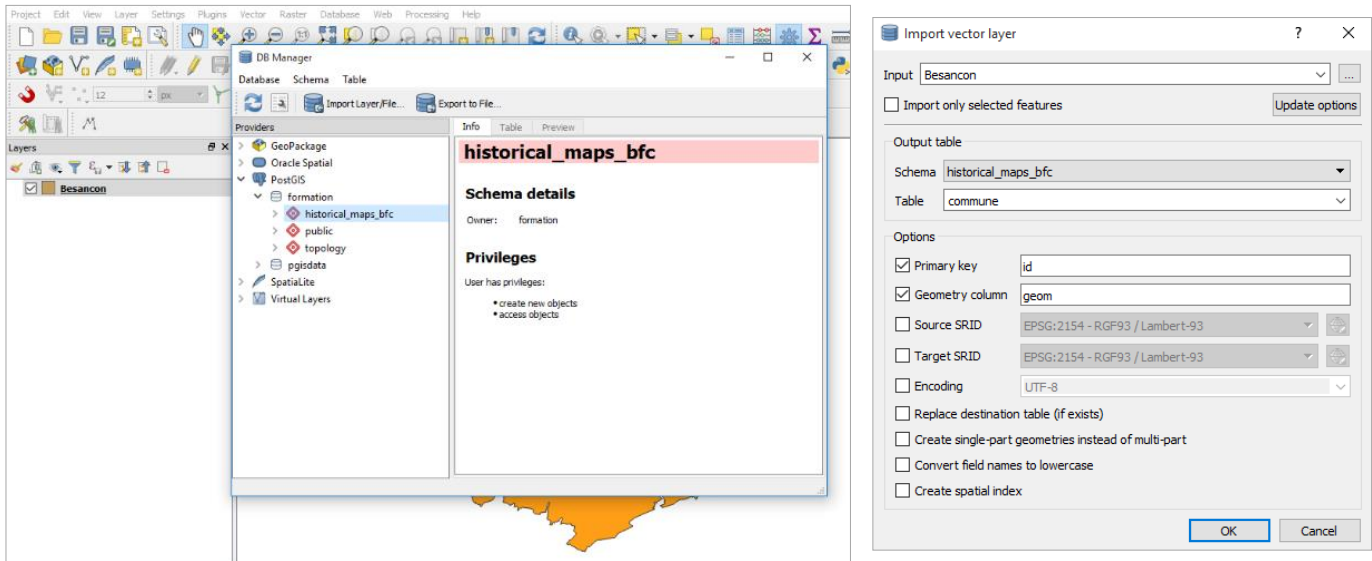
Project Edit View Layer Settings Plugins Vector Raster Database Web Processing Help

12 px

Layers

Besancon

DB Manager

Database Schema Table

Import Layer/File... Export to File...

Providers

GeoPackage
Oracle Spatial
PostGIS
formation
historical_maps_bfc
public
topology
pgisdata
SpatiaLite
Virtual Layers

Info Table Preview

historical_maps_bfc

Schema details

Owner: formation

Privileges

User has privileges:

• create new objects
• access objects

Import vector layer

?

Input Besancon

Import only selected features

Update options

Output table

Schema historical_maps_bfc

Table commune

Options

Primary key id

Geometry column geom

Source SRID EPSG:2154 - RGF93 / Lambert-93

Target SRID EPSG:2154 - RGF93 / Lambert-93

Encoding UTF-8

Replace destination table (if exists)

Create single-part geometries instead of multi-part

Convert field names to lowercase

Create spatial index

OK Cancel